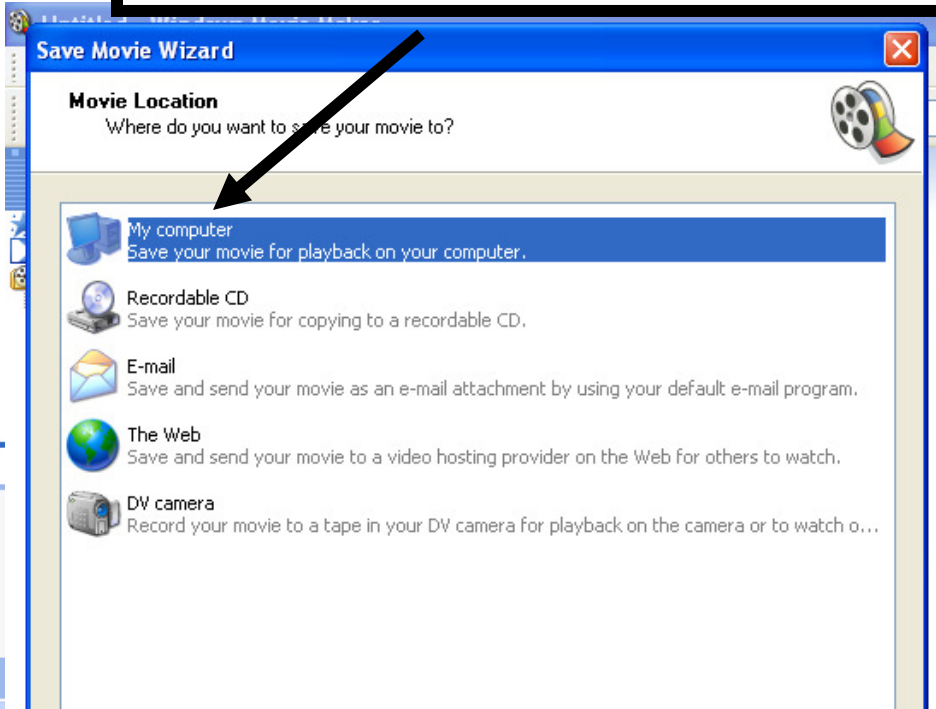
Save Movie Wizard

Movie Location
Where do you want to save your movie to?

My computer
Save your movie for playback on your computer.

Recordable CD
Save your movie for copying to a recordable CD.

E-mail
Save and send your movie as an e-mail attachment by using your default e-mail program.

The Web
Save and send your movie to a video hosting provider on the Web for others to watch.

DV camera
Record your movie to a tape in your DV camera for playback on the camera or to watch o...